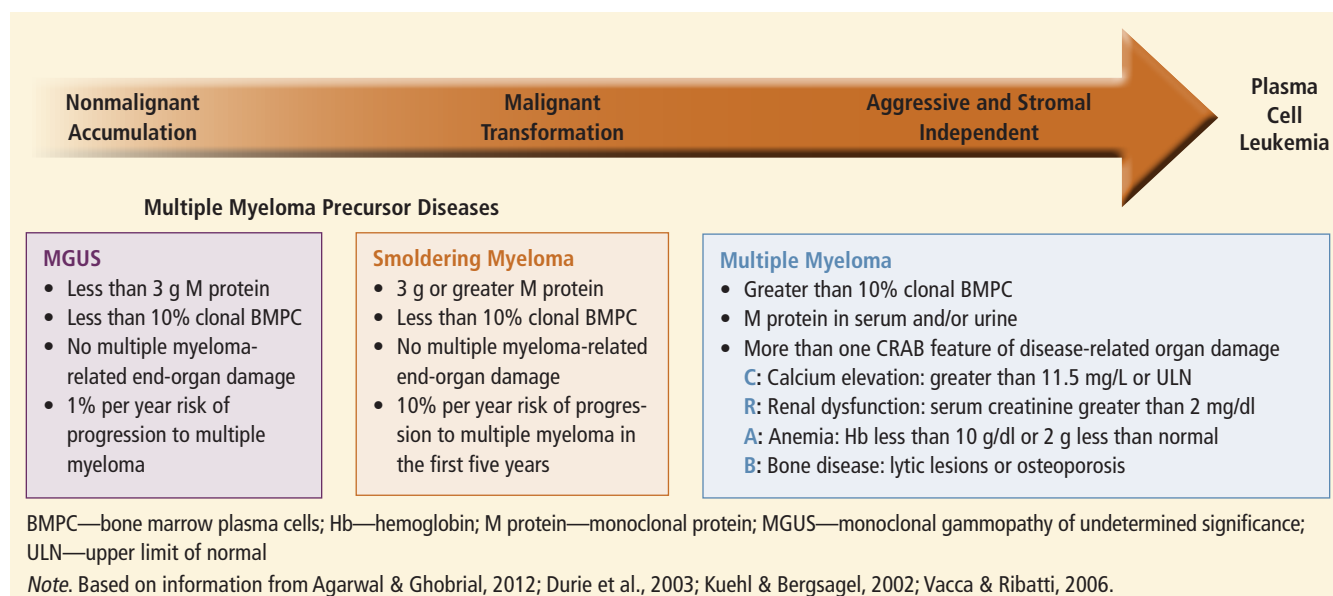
Nonmalignant Accumulation

Malignant Transformation

Aggressive and Stromal Independent

Plasma Cell Leukemia

Multiple Myeloma Precursor Diseases

MGUS
• Less than 3 g M protein
• Less than 10% clonal BMPC
• No multiple myeloma-related end-organ damage
• 1% per year risk of progression to multiple myeloma

Smoldering Myeloma
• 3 g or greater M protein
• Less than 10% clonal BMPC
• No multiple myeloma-related end-organ damage
• 10% per year risk of progression to multiple myeloma in the first five years

Multiple Myeloma
• Greater than 10% clonal BMPC
• M protein in serum and/or urine
• More than one CRAB feature of disease-related organ damage
C: Calcium elevation: greater than 11.5 mg/L or ULN
R: Renal dysfunction: serum creatinine greater than 2 mg/dl
A: Anemia: Hb less than 10 g/dl or 2 g less than normal
B: Bone disease: lytic lesions or osteoporosis

BMPC—bone marrow plasma cells; Hb—hemoglobin; M protein—monoclonal protein; MGUS—monoclonal gammopathy of undetermined significance; ULN—upper limit of normal

Note. Based on information from Agarwal & Ghobrial, 2012; Durie et al., 2003; Kuehl & Bergsagel, 2002; Vacca & Ribatti, 2006.